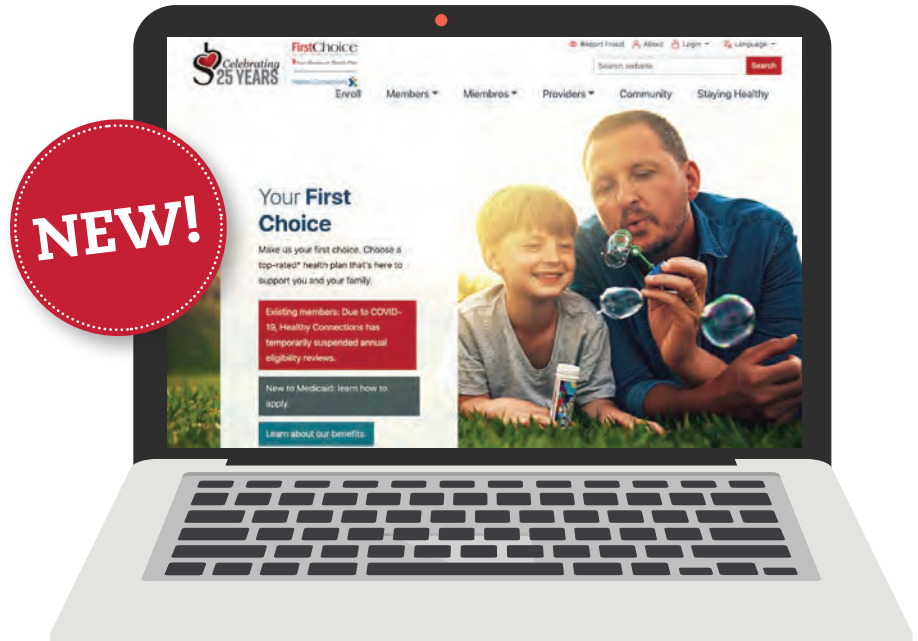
NEW!

Celebrating 25 YEARS

FirstChoice

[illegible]

Healthy Connections

Report Fraud About Login Language

Search website

Search

Enroll Members Miembros Providers Community Staying Healthy

Your First Choice

Make us your first choice. Choose a top-rated* health plan that's here to support you and your family.

Existing members: Due to COVID-19, Healthy Connections has temporarily suspended annual eligibility reviews.

New to Medicaid: learn how to apply.

Learn about our benefits.